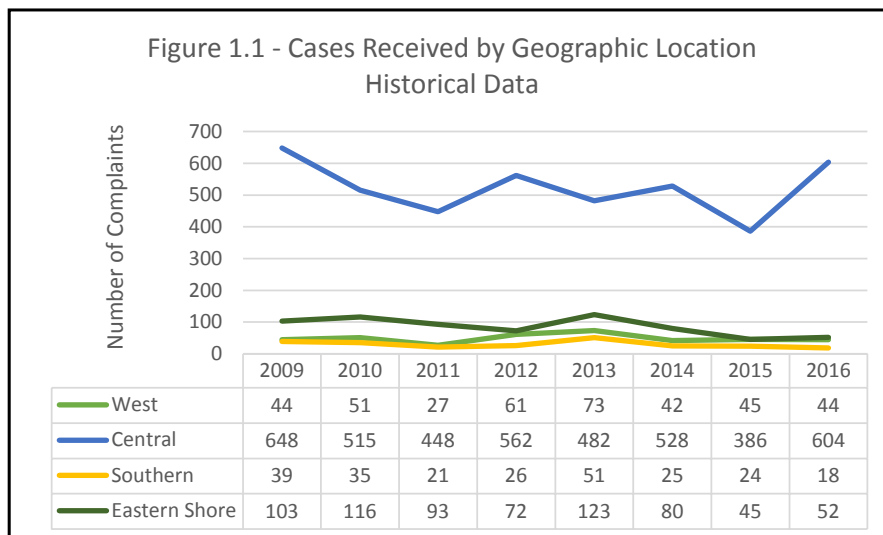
Figure 1.1 - Cases Received by Geographic Location Historical Data

Number of Complaints

700
600
500
400
300
200
100
0

| | 2009 | 2010 | 2011 | 2012 | 2013 | 2014 | 2015 | 2016 |
|---|---|---|---|---|---|---|---|---|
| West | 44 | 51 | 27 | 61 | 73 | 42 | 45 | 44 |
| Central | 648 | 515 | 448 | 562 | 482 | 528 | 386 | 604 |
| Southern | 39 | 35 | 21 | 26 | 51 | 25 | 24 | 18 |
| Eastern Shore | 103 | 116 | 93 | 72 | 123 | 80 | 45 | 52 |